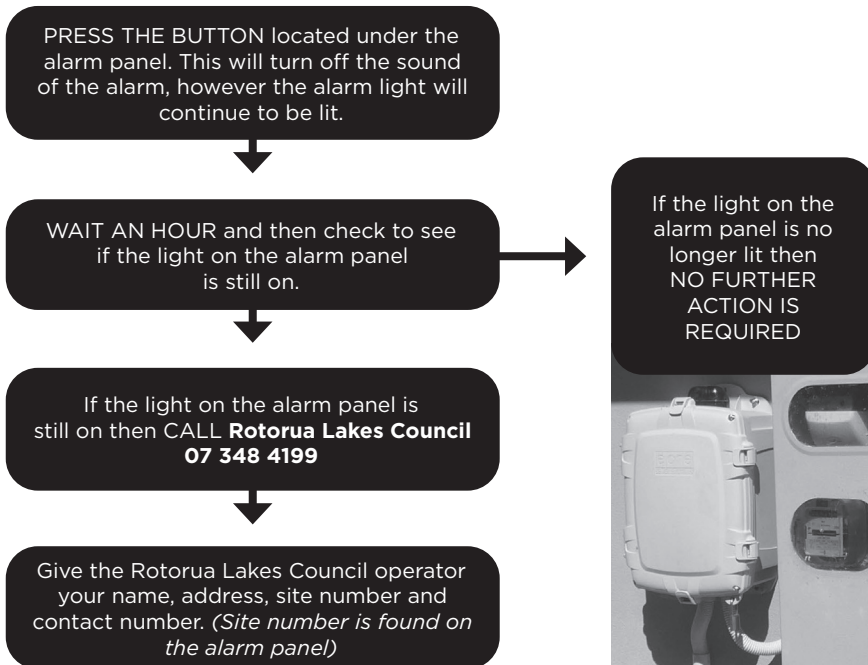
PRESS THE BUTTON located under the alarm panel. This will turn off the sound of the alarm, however the alarm light will continue to be lit.

WAIT AN HOUR and then check to see if the light on the alarm panel is still on.

If the light on the alarm panel is still on then CALL **Rotorua Lakes Council 07 348 4199**

Give the Rotorua Lakes Council operator your name, address, site number and contact number. *(Site number is found on the alarm panel)*

If the light on the alarm panel is no longer lit then NO FURTHER ACTION IS REQUIRED